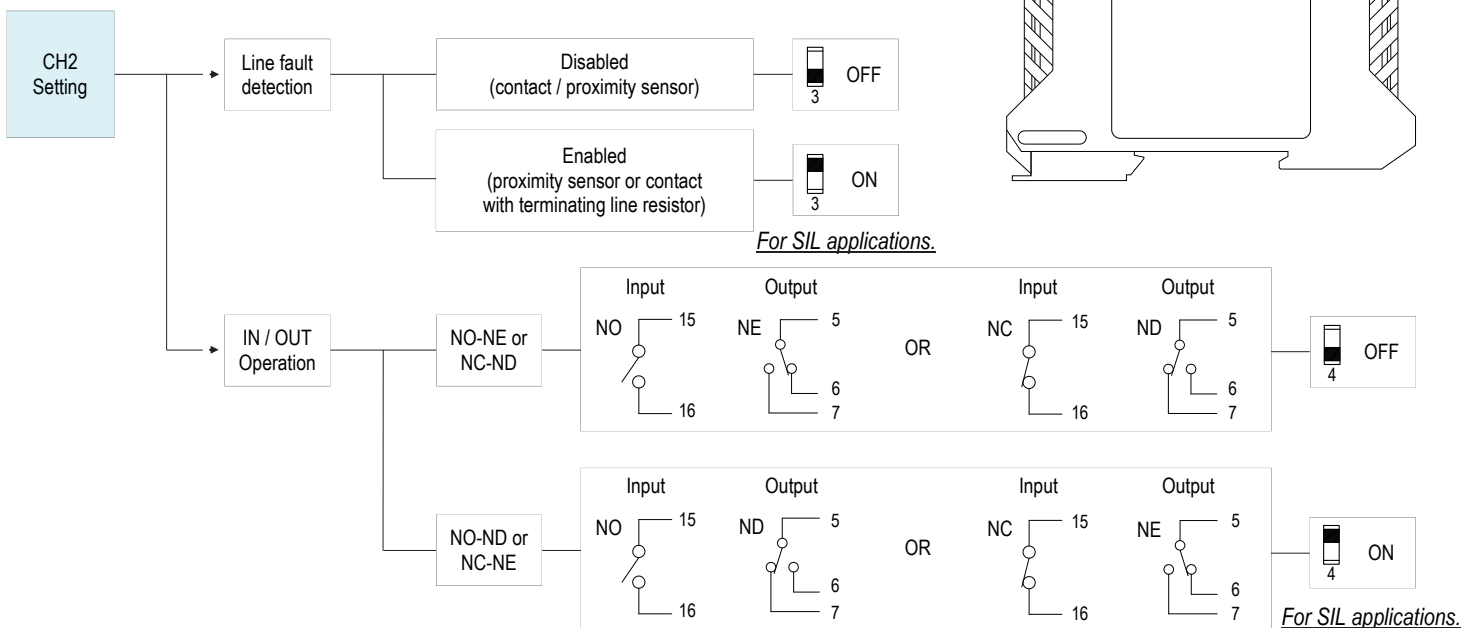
CH2 Setting

Line fault detection

Disabled (contact / proximity sensor)

3 OFF

Enabled (proximity sensor or contact with terminating line resistor)

3 ON

For SIL applications.

IN / OUT Operation

NO-NE or NC-ND

Input Output Input Output

NO 15 16 NE 5 6 7 OR NC 15 16 ND 5 6 7

4 OFF

NO-ND or NC-NE

Input Output Input Output

NO 15 16 ND 5 6 7 OR NC 15 16 NE 5 6 7

4 ON

For SIL applications.